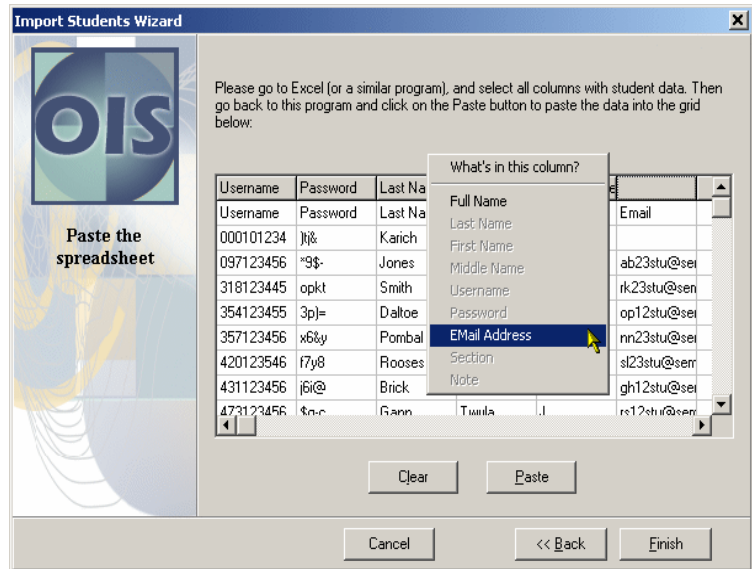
Import Students Wizard

OIS

Paste the spreadsheet

Please go to Excel (or a similar program), and select all columns with student data. Then go back to this program and click on the Paste button to paste the data into the grid below:

| Username | Password | Last Na | | | e |
|---|---|---|---|---|---|
| Username | Password | Last Na | | | Email |
| 000101234 | )tj& | Karich | | | |
| 097123456 | *9$- | Jones | | | ab23stu@ser |
| 318123445 | opkt | Smith | | | rk23stu@ser |
| 354123455 | 3p)= | Daltoe | | | op12stu@ser |
| 357123456 | x6&y | Pombal | | | nn23stu@ser |
| 420123546 | f7y8 | Rooses | | | sl23stu@ser |
| 431123456 | j6i@ | Brick | | | gh12stu@ser |
| 473123456 | $g-c | Gapp | Twula | J | rs12stu@ser |

What's in this column?
Full Name
Last Name
First Name
Middle Name
Username
Password
EMail Address
Section
Note

Clear
Paste

Cancel
<< Back
Finish